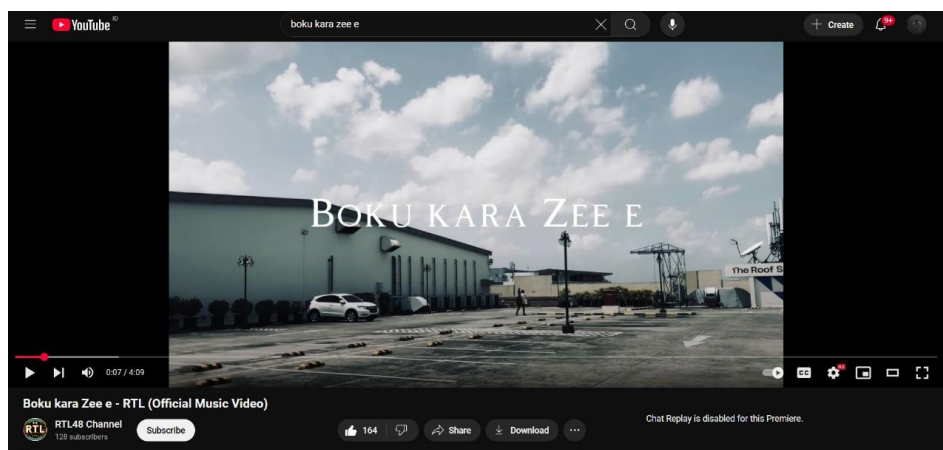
YouTube ID

boku kara zee e

Create

9+

BOKU KARA ZEE E

The Roof S

0:07 / 4:09

CC

HD

Boku kara Zee e - RTL (Official Music Video)

RTL

RTL48 Channel
128 subscribers

Subscribe

164

Share

Download

Chat Replay is disabled for this Premiere.